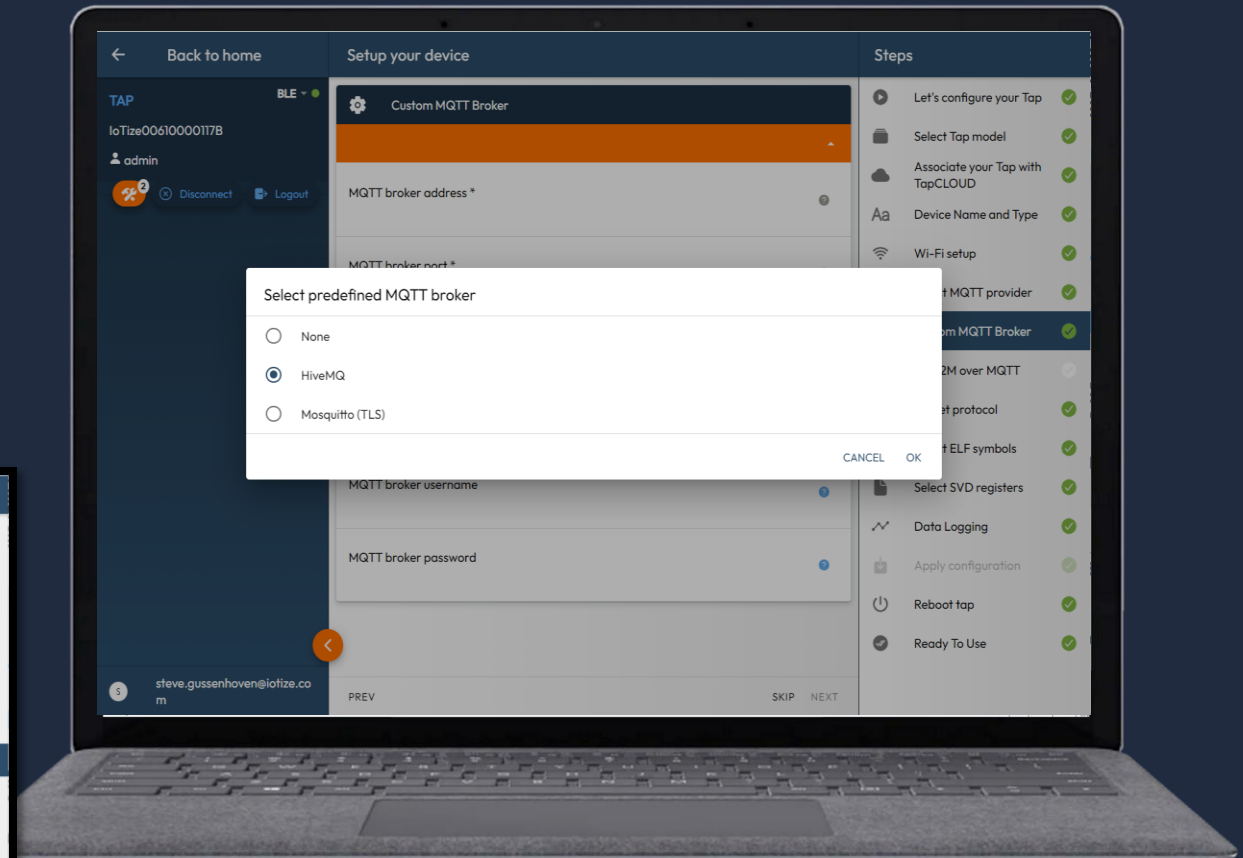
Back to home

Setup your device

Steps

TAP

BLE

IoTize00610000117B

admin

2

Disconnect

Logout

Custom MQTT Broker

MQTT broker address *

MQTT broker port *

Let's configure your Tap

Select Tap model

Associate your Tap with TapCLOUD

Device Name and Type

Wi-Fi setup

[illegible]t MQTT provider

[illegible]om MQTT Broker

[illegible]2M over MQTT

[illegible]et protocol

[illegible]t ELF symbols

Select SVD registers

Data Logging

Apply configuration

Reboot tap

Ready To Use

Select predefined MQTT broker

None

HiveMQ

Mosquitto (TLS)

CANCEL

OK

MQTT broker username

MQTT broker password

steve.gussenhoven@iotize.com

PREV

SKIP

NEXT